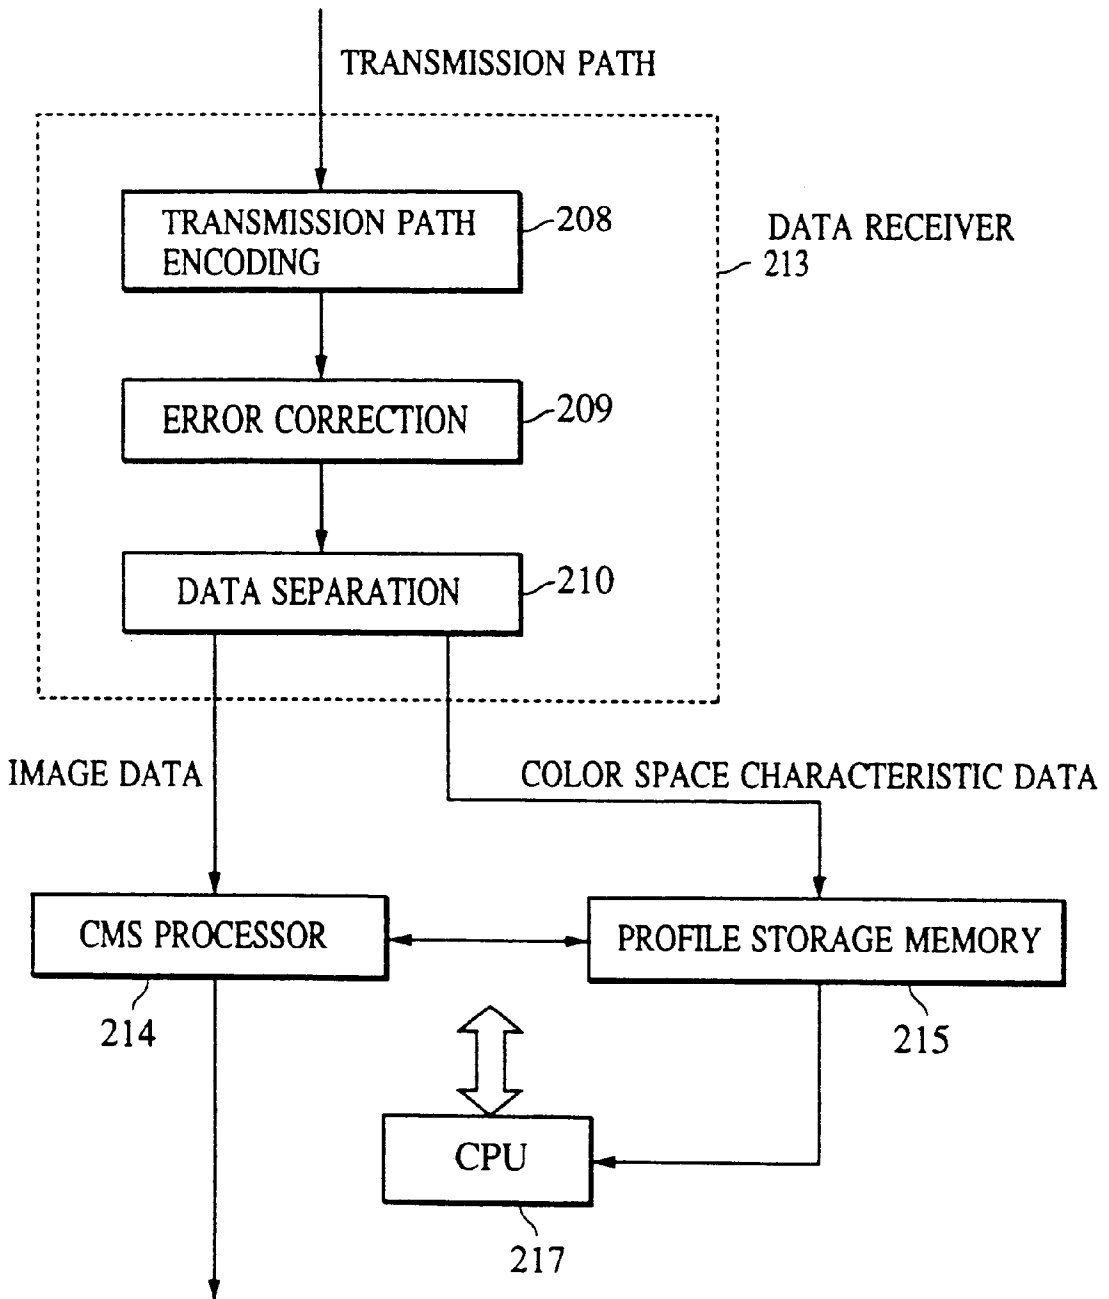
TRANSMISSION PATH

TRANSMISSION PATH ENCODING

208

DATA RECEIVER

213

ERROR CORRECTION

209

DATA SEPARATION

210

IMAGE DATA

COLOR SPACE CHARACTERISTIC DATA

CMS PROCESSOR

PROFILE STORAGE MEMORY

214

215

CPU

217